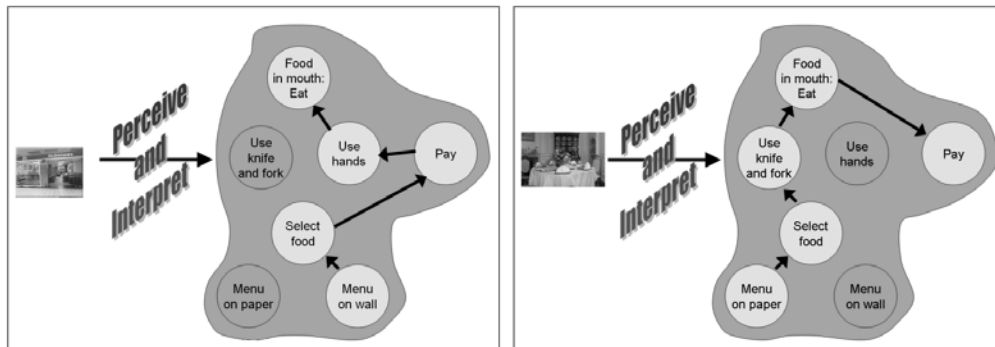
Perceive and Interpret

Food in mouth: Eat

Use knife and fork

Use hands

Pay

Select food

Menu on paper

Menu on wall

Perceive and Interpret

Food in mouth: Eat

Use knife and fork

Use hands

Pay

Select food

Menu on paper

Menu on wall